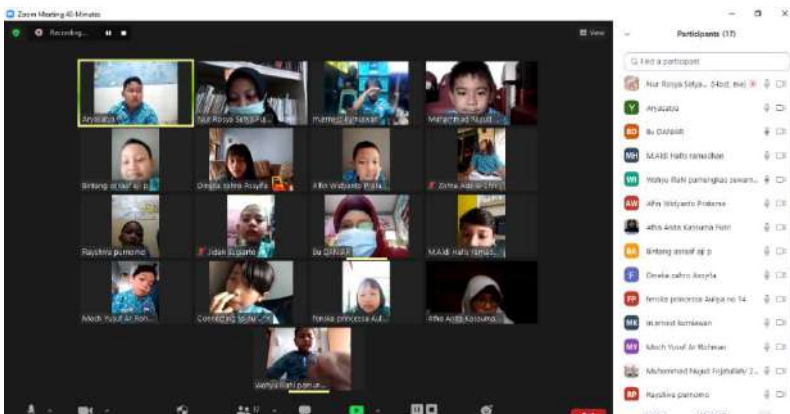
Zoom Meeting 40-Minutes

Recording...

View

Participants (17)

Find a participant

Nur Rosya Setya... (Host, me)

Aryasatya

Bu DANAR

M.Aldi Hafiz ramadhan

Wahyu Rahi pamungkas suwarn...

Afifn Widyanto Pratama

Afifa Anita Kusuma Putri

Bintang asraaf aji p

Dinesha zahra Rosyifa

Feniska princessa Aulya no 14

Mahmud Kurniawan

Moch Yusuf Ar Rohman

Muhammad Najat Fojmahar/ 2...

Raysfiva pamono

Aryasatya

Nur Rosya Setya Pa...

Mahmud Kurniawan

Muhammad Najat F...

Bintang asraaf aji p

Dinesha zahra Rosyifa

Afifn Widyanto Prata...

Zahra Adnin Dhi...

Raysfiva pamono

Jidan Sugianto

Bu DANAR

M.Aldi Hafiz ramad...

Moch Yusuf Ar Roh...

Connecting to audio...

Feniska princessa Aul...

Afifa Anita Kusuma...

Wahyu Rahi pamun...